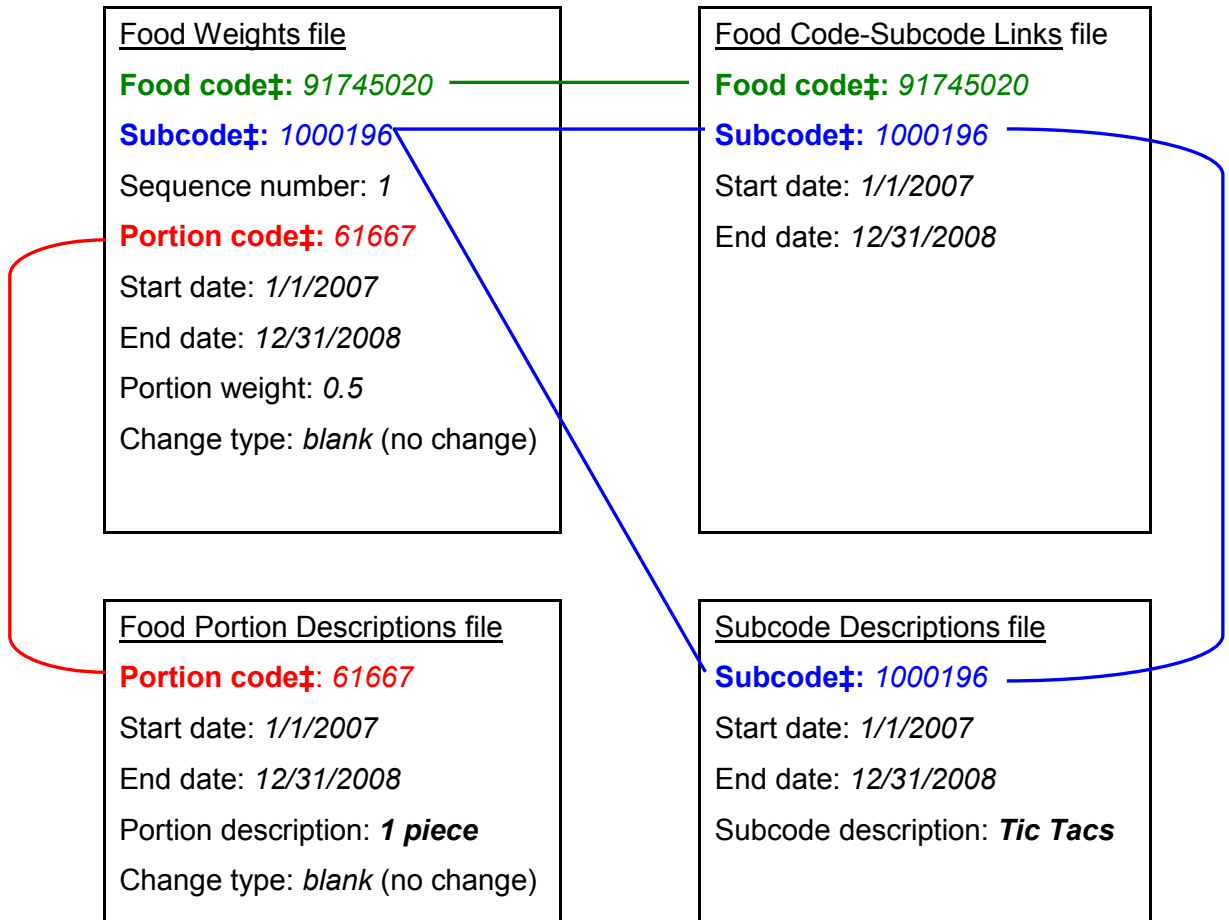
Food Weights file
Food code‡: 91745020
Subcode‡: 1000196
Sequence number: 1
Portion code‡: 61667
Start date: 1/1/2007
End date: 12/31/2008
Portion weight: 0.5
Change type: blank (no change)

Food Code-Subcode Links file
Food code‡: 91745020
Subcode‡: 1000196
Start date: 1/1/2007
End date: 12/31/2008

Food Portion Descriptions file
Portion code‡: 61667
Start date: 1/1/2007
End date: 12/31/2008
Portion description: 1 piece
Change type: blank (no change)

Subcode Descriptions file
Subcode‡: 1000196
Start date: 1/1/2007
End date: 12/31/2008
Subcode description: Tic Tacs